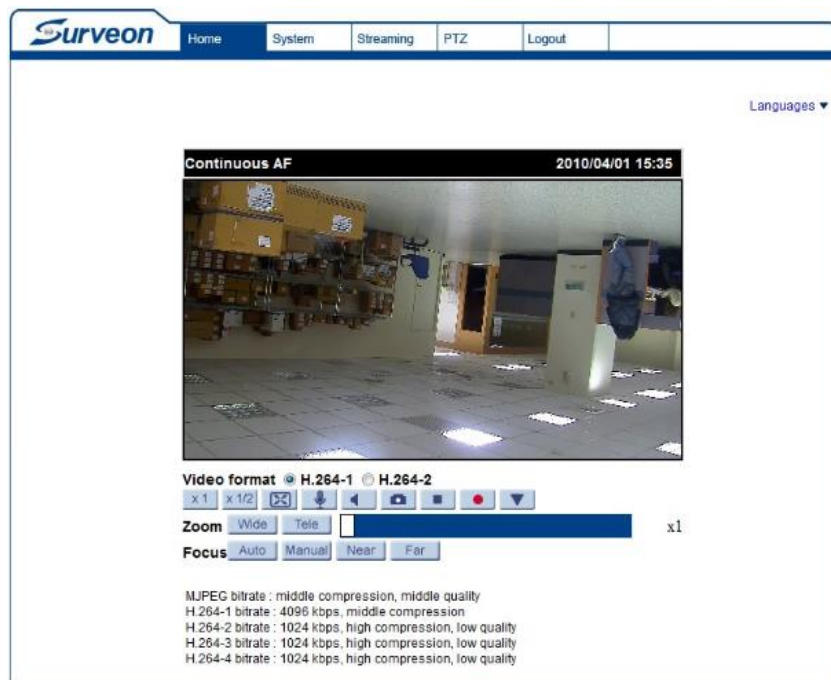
Surveon

Home System Streaming PTZ Logout

Languages ▼

Continuous AF 2010/04/01 15:35

Video format H.264-1 H.264-2

x 1 x 1/2

Zoom Wide Tele x1

Focus Auto Manual Near Far

MJPEG bitrate : middle compression, middle quality
H.264-1 bitrate : 4096 kbps, middle compression
H.264-2 bitrate : 1024 kbps, high compression, low quality
H.264-3 bitrate : 1024 kbps, high compression, low quality
H.264-4 bitrate : 1024 kbps, high compression, low quality